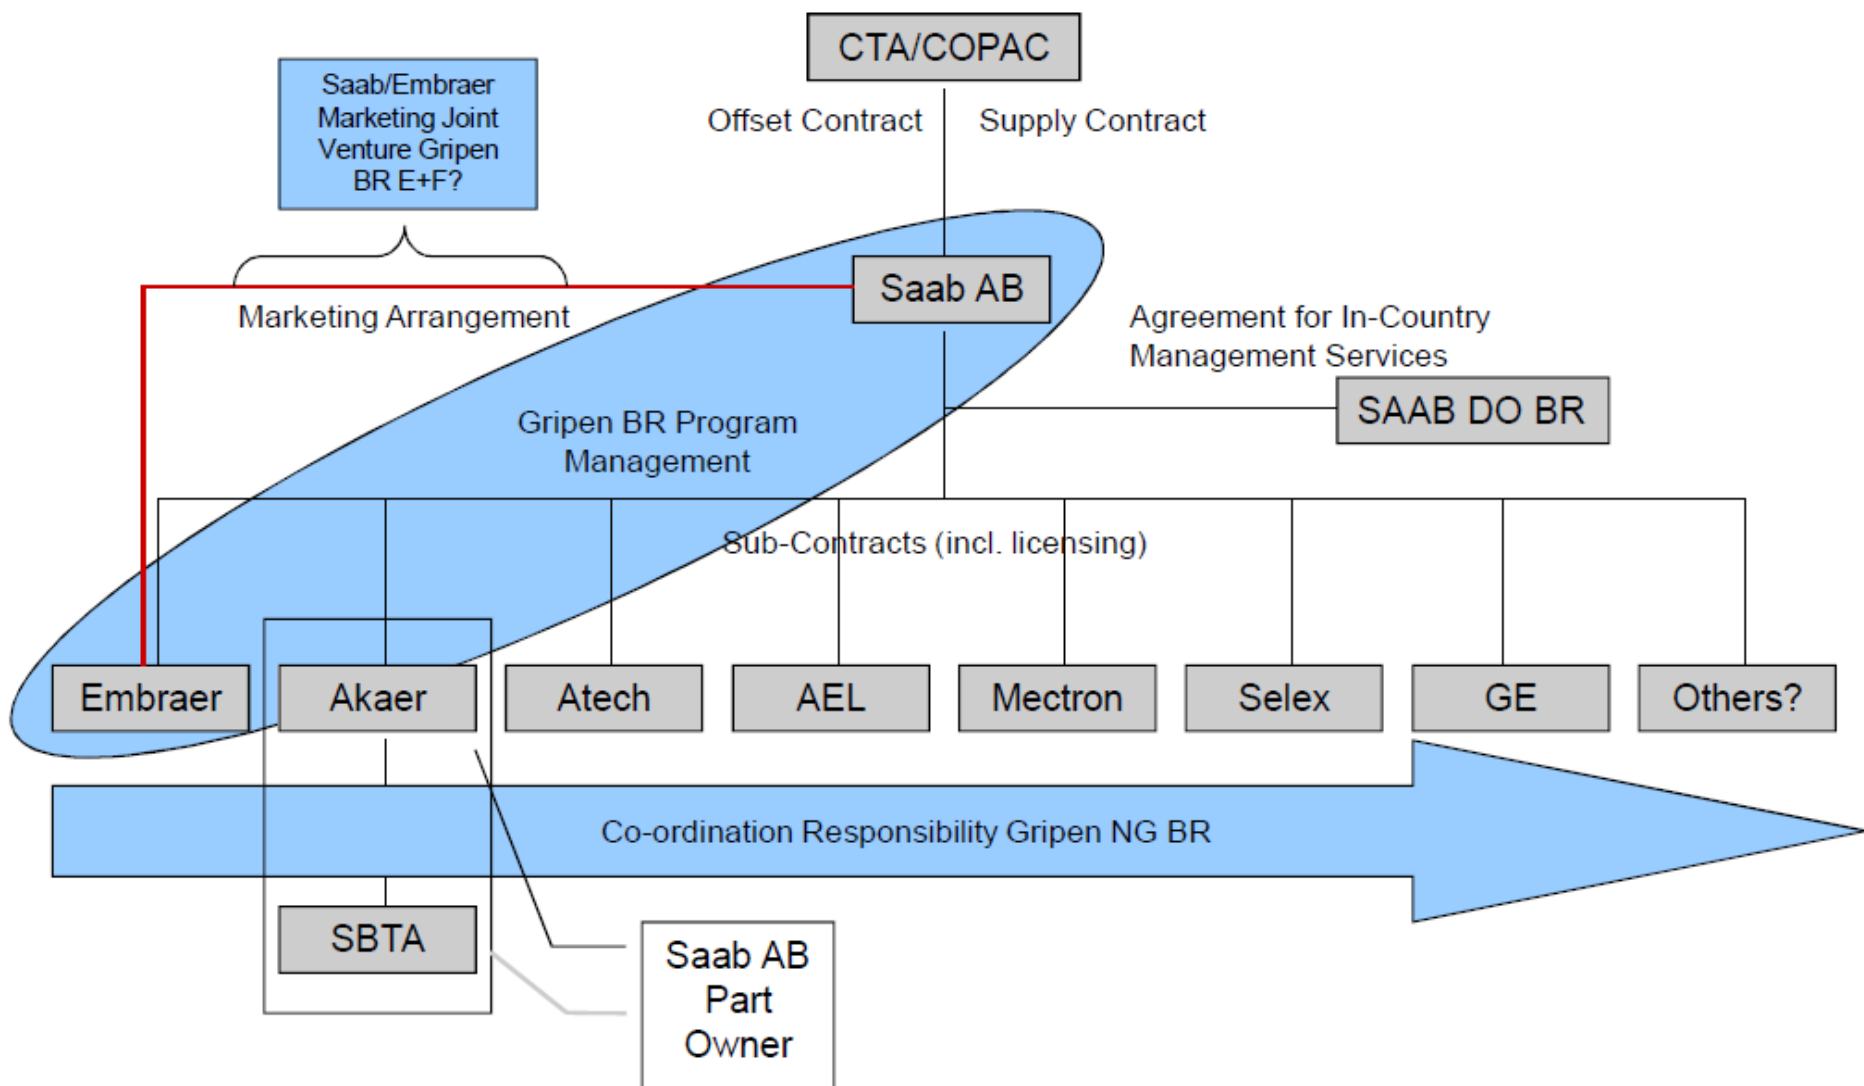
CTA/COPAC

Offset Contract

Supply Contract

Saab/Embraer Marketing Joint Venture Gripen BR E+F?

Marketing Arrangement

Saab AB

Agreement for In-Country Management Services

SAAB DO BR

Gripen BR Program Management

Sub-Contracts (incl. licensing)

Embraer

Akaer

Atech

AEL

Mectron

Selex

GE

Others?

Co-ordination Responsibility Gripen NG BR

SBTA

Saab AB Part Owner